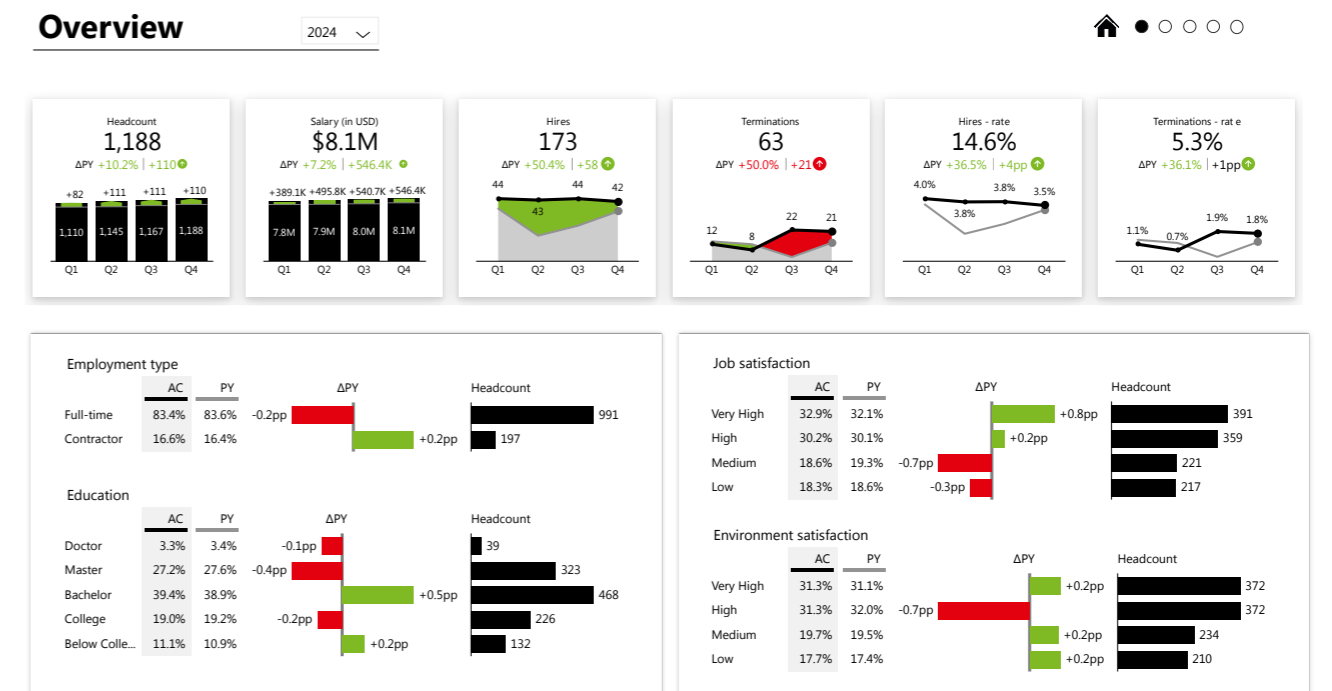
Overview

2024

Headcount
1,188
ΔPY +10.2% | +110

+82 +111 +111 +110
1,110 1,145 1,167 1,188
Q1 Q2 Q3 Q4

Salary (in USD)
$8.1M
ΔPY +7.2% | +546.4K

+389.1K +495.8K +540.7K +546.4K
7.8M 7.9M 8.0M 8.1M
Q1 Q2 Q3 Q4

Hires
173
ΔPY +50.4% | +58

44 43 44 42
Q1 Q2 Q3 Q4

Terminations
63
ΔPY +50.0% | +21

12 8 22 21
Q1 Q2 Q3 Q4

Hires - rate
14.6%
ΔPY +36.5% | +4pp

4.0% 3.8% 3.8% 3.5%
Q1 Q2 Q3 Q4

Terminations - rat e
5.3%
ΔPY +36.1% | +1pp

1.1% 0.7% 1.9% 1.8%
Q1 Q2 Q3 Q4

Employment type

| | AC | PY | ΔPY | Headcount |
|---|---|---|---|---|
| Full-time | 83.4% | 83.6% | -0.2pp | 991 |
| Contractor | 16.6% | 16.4% | +0.2pp | 197 |

Education

| | AC | PY | ΔPY | Headcount |
|---|---|---|---|---|
| Doctor | 3.3% | 3.4% | -0.1pp | 39 |
| Master | 27.2% | 27.6% | -0.4pp | 323 |
| Bachelor | 39.4% | 38.9% | +0.5pp | 468 |
| College | 19.0% | 19.2% | -0.2pp | 226 |
| Below Colle... | 11.1% | 10.9% | +0.2pp | 132 |

Job satisfaction

| | AC | PY | ΔPY | Headcount |
|---|---|---|---|---|
| Very High | 32.9% | 32.1% | +0.8pp | 391 |
| High | 30.2% | 30.1% | +0.2pp | 359 |
| Medium | 18.6% | 19.3% | -0.7pp | 221 |
| Low | 18.3% | 18.6% | -0.3pp | 217 |

Environment satisfaction

| | AC | PY | ΔPY | Headcount |
|---|---|---|---|---|
| Very High | 31.3% | 31.1% | +0.2pp | 372 |
| High | 31.3% | 32.0% | -0.7pp | 372 |
| Medium | 19.7% | 19.5% | +0.2pp | 234 |
| Low | 17.7% | 17.4% | +0.2pp | 210 |